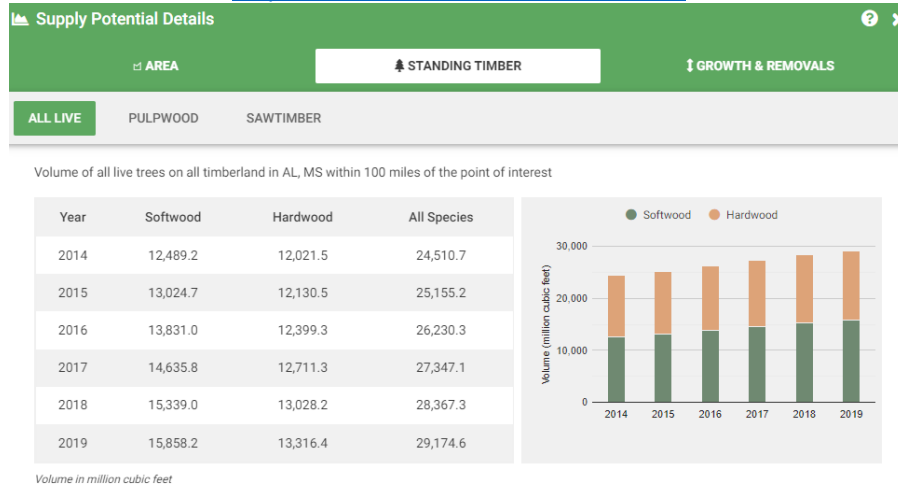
Supply Potential Details

AREA

STANDING TIMBER

GROWTH & REMOVALS

ALL LIVE

PULPWOOD

SAWTIMBER

Volume of all live trees on all timberland in AL, MS within 100 miles of the point of interest

| Year | Softwood | Hardwood | All Species |
|---|---|---|---|
| 2014 | 12,489.2 | 12,021.5 | 24,510.7 |
| 2015 | 13,024.7 | 12,130.5 | 25,155.2 |
| 2016 | 13,831.0 | 12,399.3 | 26,230.3 |
| 2017 | 14,635.8 | 12,711.3 | 27,347.1 |
| 2018 | 15,339.0 | 13,028.2 | 28,367.3 |
| 2019 | 15,858.2 | 13,316.4 | 29,174.6 |

Softwood Hardwood

30,000
20,000
10,000
0

Volume (million cubic feet)

2014 2015 2016 2017 2018 2019

Volume in million cubic feet